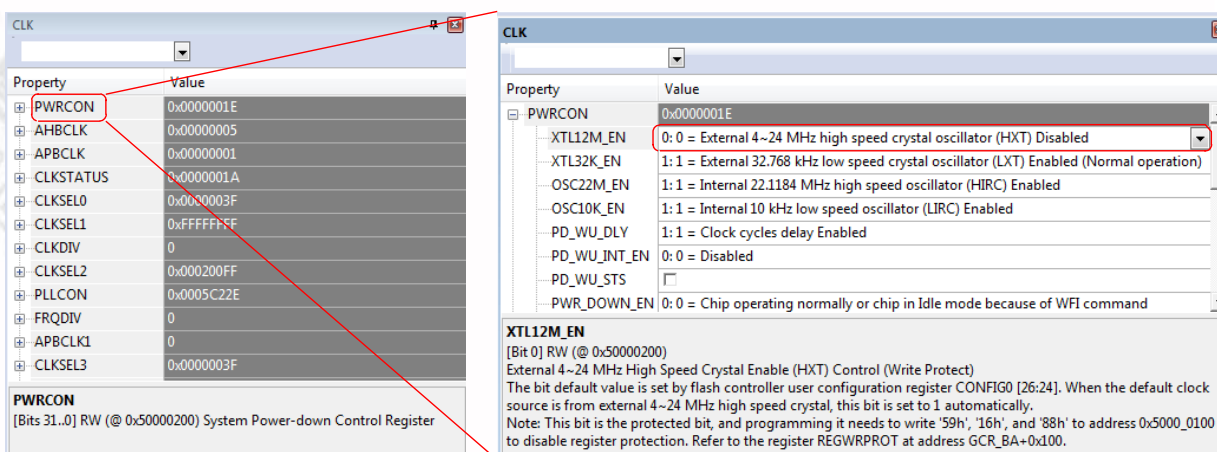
CLK

| Property | Value |
|---|---|
| PWRCON | 0x0000001E |
| AHBCLK | 0x00000005 |
| APBCLK | 0x00000001 |
| CLKSTATUS | 0x0000001A |
| CLKSEL0 | 0x0000003F |
| CLKSEL1 | 0xFFFFFFFF |
| CLKDIV | 0 |
| CLKSEL2 | 0x000200FF |
| PLLCON | 0x0005C22E |
| FRQDIV | 0 |
| APBCLK1 | 0 |
| CLKSEL3 | 0x0000003F |

PWRCON
[Bits 31..0] RW (@ 0x50000200) System Power-down Control Register

CLK

| Property | Value |
|---|---|
| PWRCON | 0x0000001E |
| XTL12M_EN | 0: 0 = External 4~24 MHz high speed crystal oscillator (HXT) Disabled |
| XTL32K_EN | 1: 1 = External 32.768 kHz low speed crystal oscillator (LXT) Enabled (Normal operation) |
| OSC22M_EN | 1: 1 = Internal 22.1184 MHz high speed oscillator (HIRC) Enabled |
| OSC10K_EN | 1: 1 = Internal 10 kHz low speed oscillator (LIRC) Enabled |
| PD_WU_DLY | 1: 1 = Clock cycles delay Enabled |
| PD_WU_INT_EN | 0: 0 = Disabled |
| PD_WU_STS | |
| PWR_DOWN_EN | 0: 0 = Chip operating normally or chip in Idle mode because of WFI command |

XTL12M_EN
[Bit 0] RW (@ 0x50000200)
External 4~24 MHz High Speed Crystal Enable (HXT) Control (Write Protect)
The bit default value is set by flash controller user configuration register CONFIG0 [26:24]. When the default clock source is from external 4~24 MHz high speed crystal, this bit is set to 1 automatically.
Note: This bit is the protected bit, and programming it needs to write '59h', '16h', and '88h' to address 0x5000_0100 to disable register protection. Refer to the register REGWRPROT at address GCR_BA+0x100.